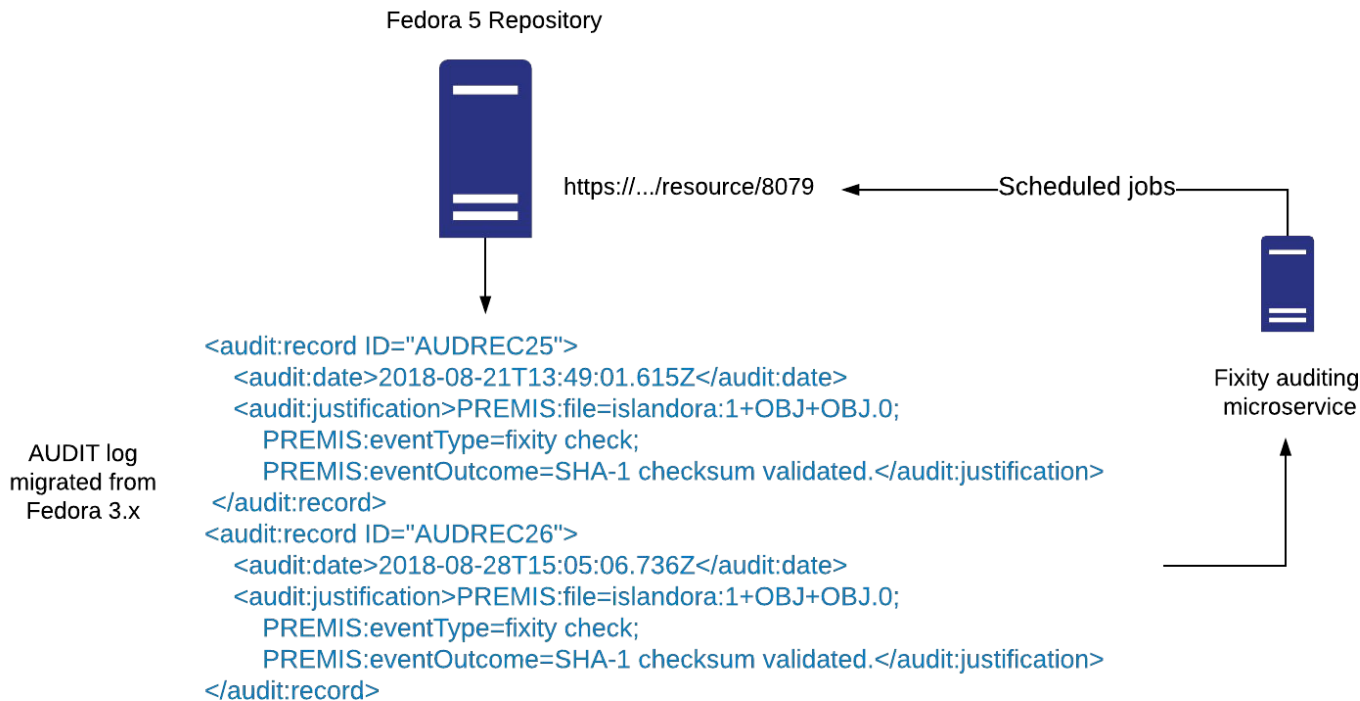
Fedora 5 Repository

https://.../resource/8079

Scheduled jobs

Fixity auditing microservice

AUDIT log migrated from Fedora 3.x

<audit:record ID="AUDREC25">
<audit:date>2018-08-21T13:49:01.615Z</audit:date>
<audit:justification>PREMIS:file=islandora:1+OBJ+OBJ.0;
PREMIS:eventType=fixity check;
PREMIS:eventOutcome=SHA-1 checksum validated.</audit:justification>
</audit:record>
<audit:record ID="AUDREC26">
<audit:date>2018-08-28T15:05:06.736Z</audit:date>
<audit:justification>PREMIS:file=islandora:1+OBJ+OBJ.0;
PREMIS:eventType=fixity check;
PREMIS:eventOutcome=SHA-1 checksum validated.</audit:justification>
</audit:record>